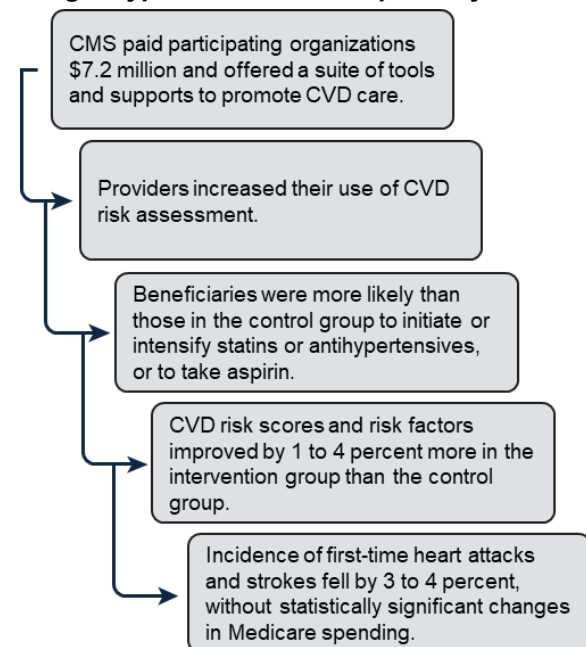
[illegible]

CMS paid participating organizations \$7.2 million and offered a suite of tools and supports to promote CVD care.

Providers increased their use of CVD risk assessment.

Beneficiaries were more likely than those in the control group to initiate or intensify statins or antihypertensives, or to take aspirin.

CVD risk scores and risk factors improved by 1 to 4 percent more in the intervention group than the control group.

Incidence of first-time heart attacks and strokes fell by 3 to 4 percent, without statistically significant changes in Medicare spending.